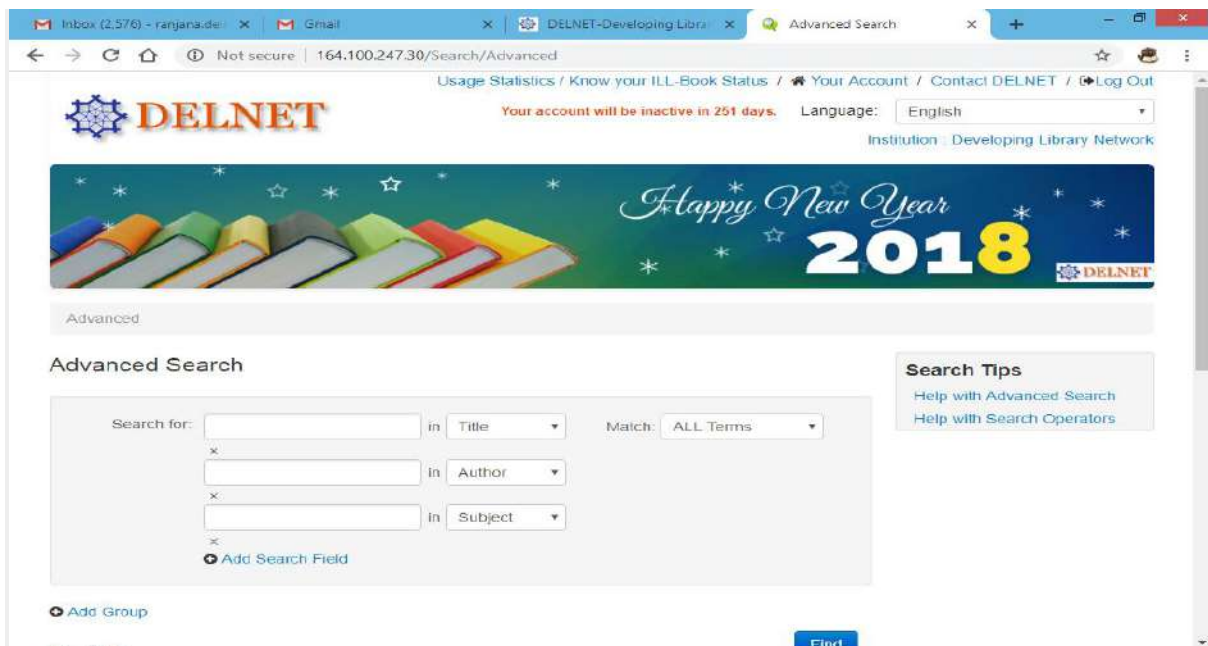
Inbox (2,576) - ranjana.de ×
Gmail ×
DELNET-Developing Libra ×
Advanced Search ×

Not secure | 164.100.247.30/Search/Advanced

Usage Statistics / Know your ILL-Book Status / Your Account / Contact DELNET / Log Out

DELNET

Your account will be inactive in 251 days.

Language: English

Institution : Developing Library Network

Happy New Year 2018

DELNET

Advanced

Advanced Search

Search for: in Title Match: ALL Terms
×
in Author
×
in Subject
×
Add Search Field

Add Group

Find

Search Tips
Help with Advanced Search
Help with Search Operators